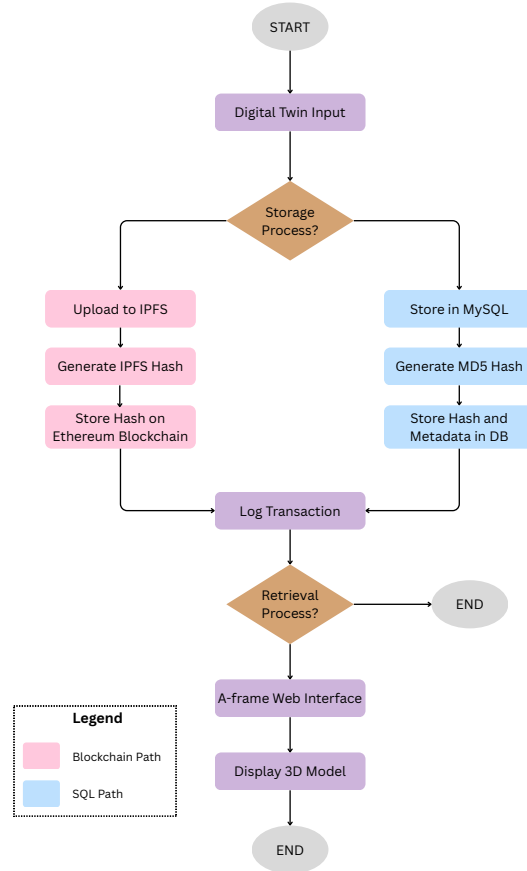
START

Digital Twin Input

Storage Process?

Upload to IPFS

Generate IPFS Hash

Store Hash on Ethereum Blockchain

Store in MySQL

Generate MD5 Hash

Store Hash and Metadata in DB

Log Transaction

Retrieval Process?

END

A-frame Web Interface

Display 3D Model

END

Legend

Blockchain Path

SQL Path